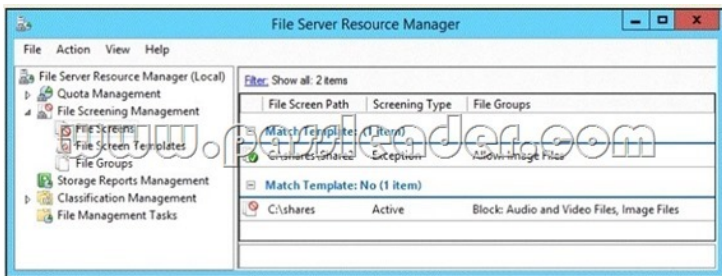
File Server Resource Manager

File Action View Help

File Server Resource Manager (Local)
Quota Management
File Screening Management
File Screens
File Screen Templates
File Groups
Storage Reports Management
Classification Management
File Management Tasks

Filter: Show all: 2 items

| File Screen Path | Screening Type | File Groups |
|---|---|---|
| Match Template: (1 item) | | |
| C:\shares\share1 | Exception | Allow: Image Files |
| Match Template: No (1 item) | | |
| C:\shares | Active | Block: Audio and Video Files, Image Files |

www.passleader.com